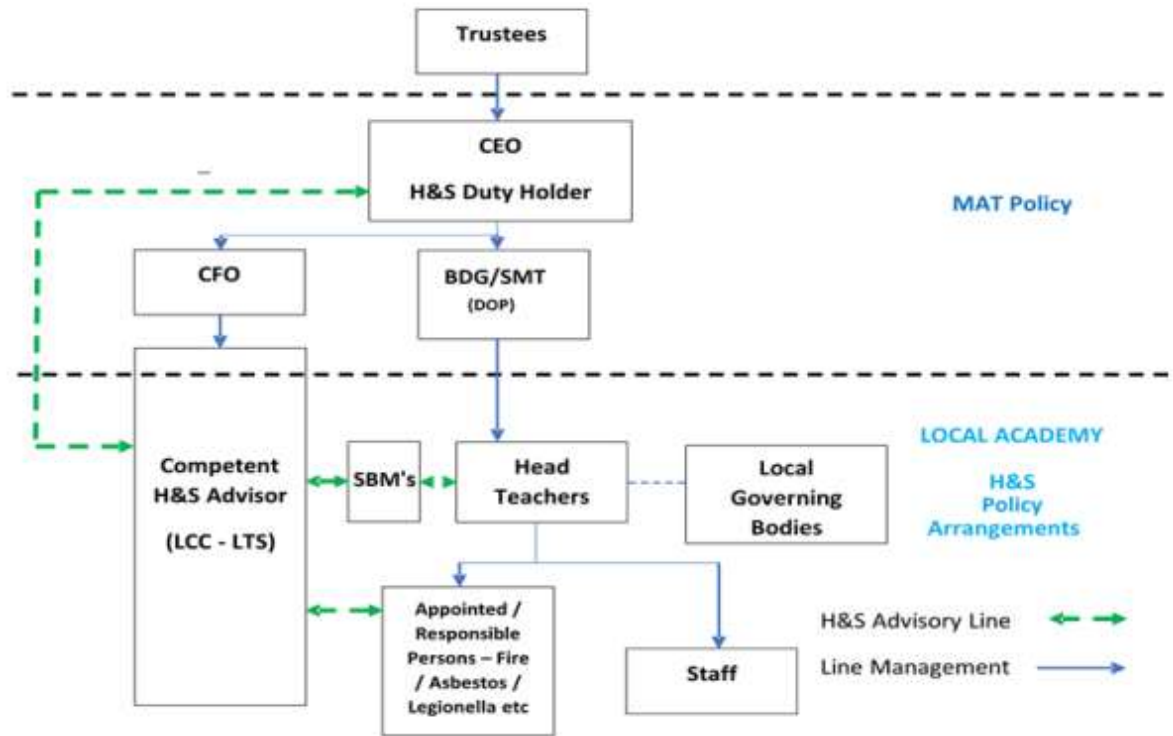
Trustees

CEO

H&S Duty Holder

MAT Policy

CFO

BDG/SMT
(DOP)

LOCAL ACADEMY

Competent H&S Advisor

(LCC - LTS)

SBM's

Head Teachers

Local Governing Bodies

H&S Policy Arrangements

Appointed / Responsible Persons – Fire / Asbestos / Legionella etc

Staff

H&S Advisory Line

Line Management